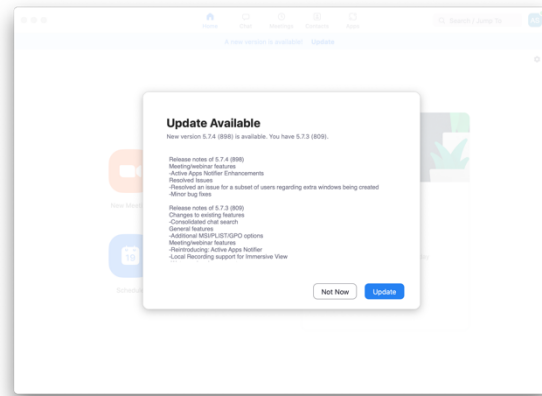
Home Chat Meetings Contacts Apps

Search / Jump To

A new version is available! Update

New Meeting

10

Schedule

Update Available

New version 5.7.4 (898) is available. You have 5.7.3 (809).

Release notes of 5.7.4 (898)
Meeting/webinar features
-Active Apps Notifier Enhancements
Resolved Issues
-Resolved an issue for a subset of users regarding extra windows being created
-Minor bug fixes

Release notes of 5.7.3 (809)
Changes to existing features
-Consolidated chat search
General features
-Additional MSI/PLIST/GPO options
Meeting/webinar features
-Reintroducing: Active Apps Notifier
-Local Recording support for Immersive View

Not Now

Update